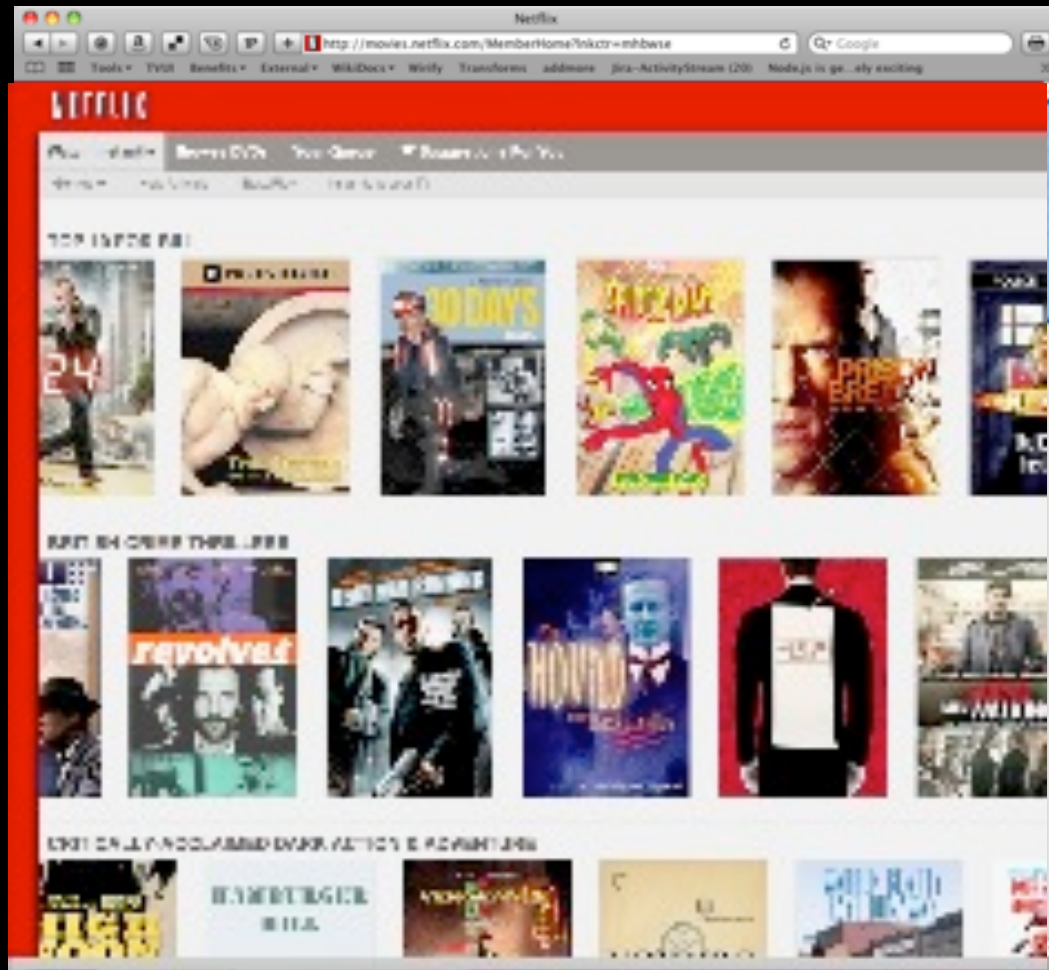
Netflix

http://movies.netflix.com/MemberHome?lnkctr=mhbwse

Google

Tools▾ TVUI Benefits▾ External▾ WikiDocs▾ Wirify Transforms addmore Jira-ActivityStream (20) Node.js is ge...ely exciting

NETFLIX

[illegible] Browse DVDs Your Queue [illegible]

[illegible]

TOP PICKS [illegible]

24

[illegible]

30 DAYS

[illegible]

PRISON BREAK

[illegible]

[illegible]

revolver

HOVNO

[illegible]

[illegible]

HAMBURGER HILL

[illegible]